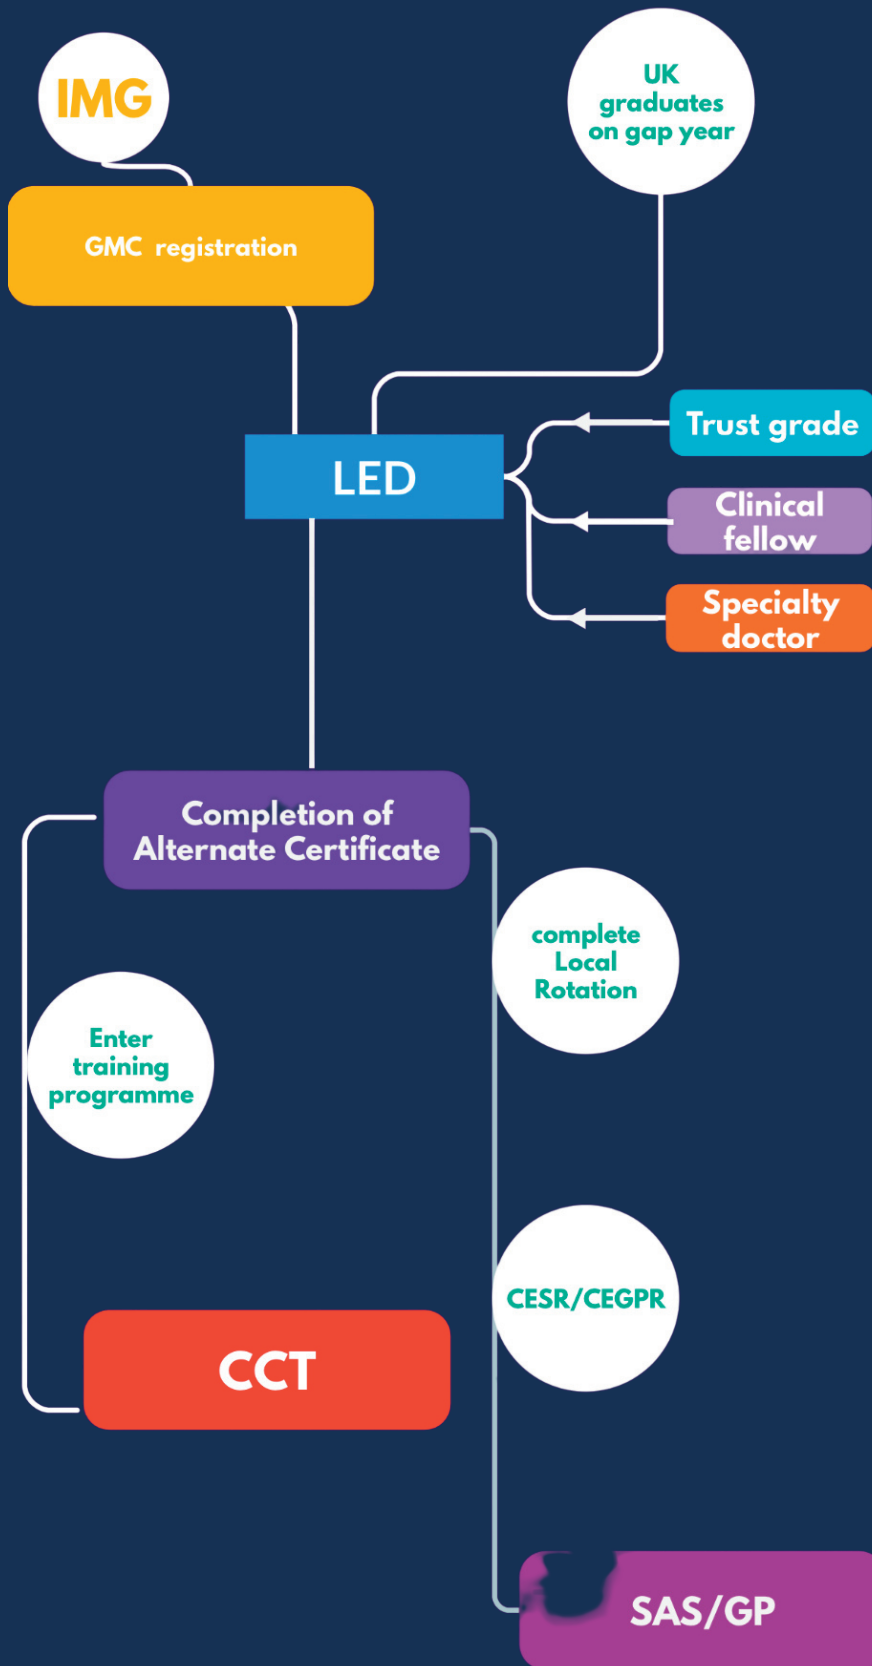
IMG

UK graduates on gap year

GMC registration

LED

Trust grade

Clinical fellow

Specialty doctor

Completion of Alternate Certificate

complete Local Rotation

Enter training programme

CESR/CEGPR

CCT

SAS/GP